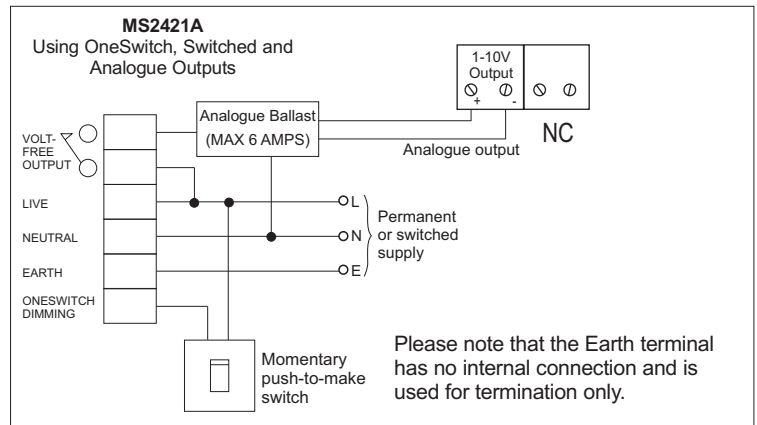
MS2421A
Using OneSwitch, Switched and Analogue Outputs

1-10V Output
+ -

NC

Analogue Ballast
(MAX 6 AMPS)

Analogue output

VOLT-FREE OUTPUT

LIVE

NEUTRAL

EARTH

ONESWITCH DIMMING

L
N
E

Permanent or switched supply

Momentary push-to-make switch

Please note that the Earth terminal has no internal connection and is used for termination only.